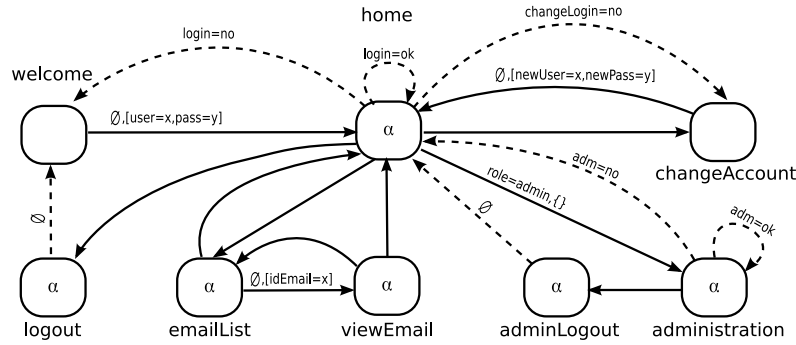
home

login=no

changeLogin=no

login=ok

welcome

$\emptyset$,[newUser=x,newPass=y]

$\emptyset$,[user=x,pass=y]

α

changeAccount

adm=no

role=admin,{}

$\emptyset$

$\emptyset$

adm=ok

α

α

$\emptyset$,[idEmail=x]

α

α

α

logout

emailList

viewEmail

adminLogout

administration